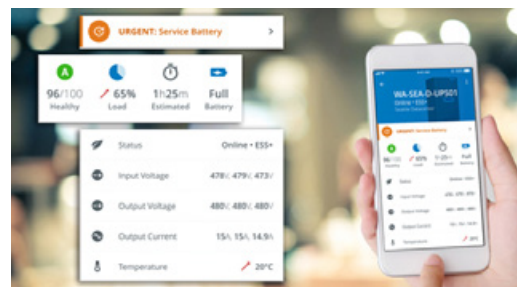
URGENT: Service Battery

A
96/100
Healthy

65%
Load

1h25m
Estimated

Full
Battery

Status Online • ESS+

Input Voltage 478V 479V 473V

Output Voltage 480V 480V 480V

Output Current 15A 15A 14.9A

Temperature 20°C

WA-SEA-D-UPS01
Online • ESS+

URGENT: Service Battery

96/100 Healthy
65% Load
1h25m Estimated
Full Battery

Status
Input Voltage
Output Voltage
Output Current
Temperature
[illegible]